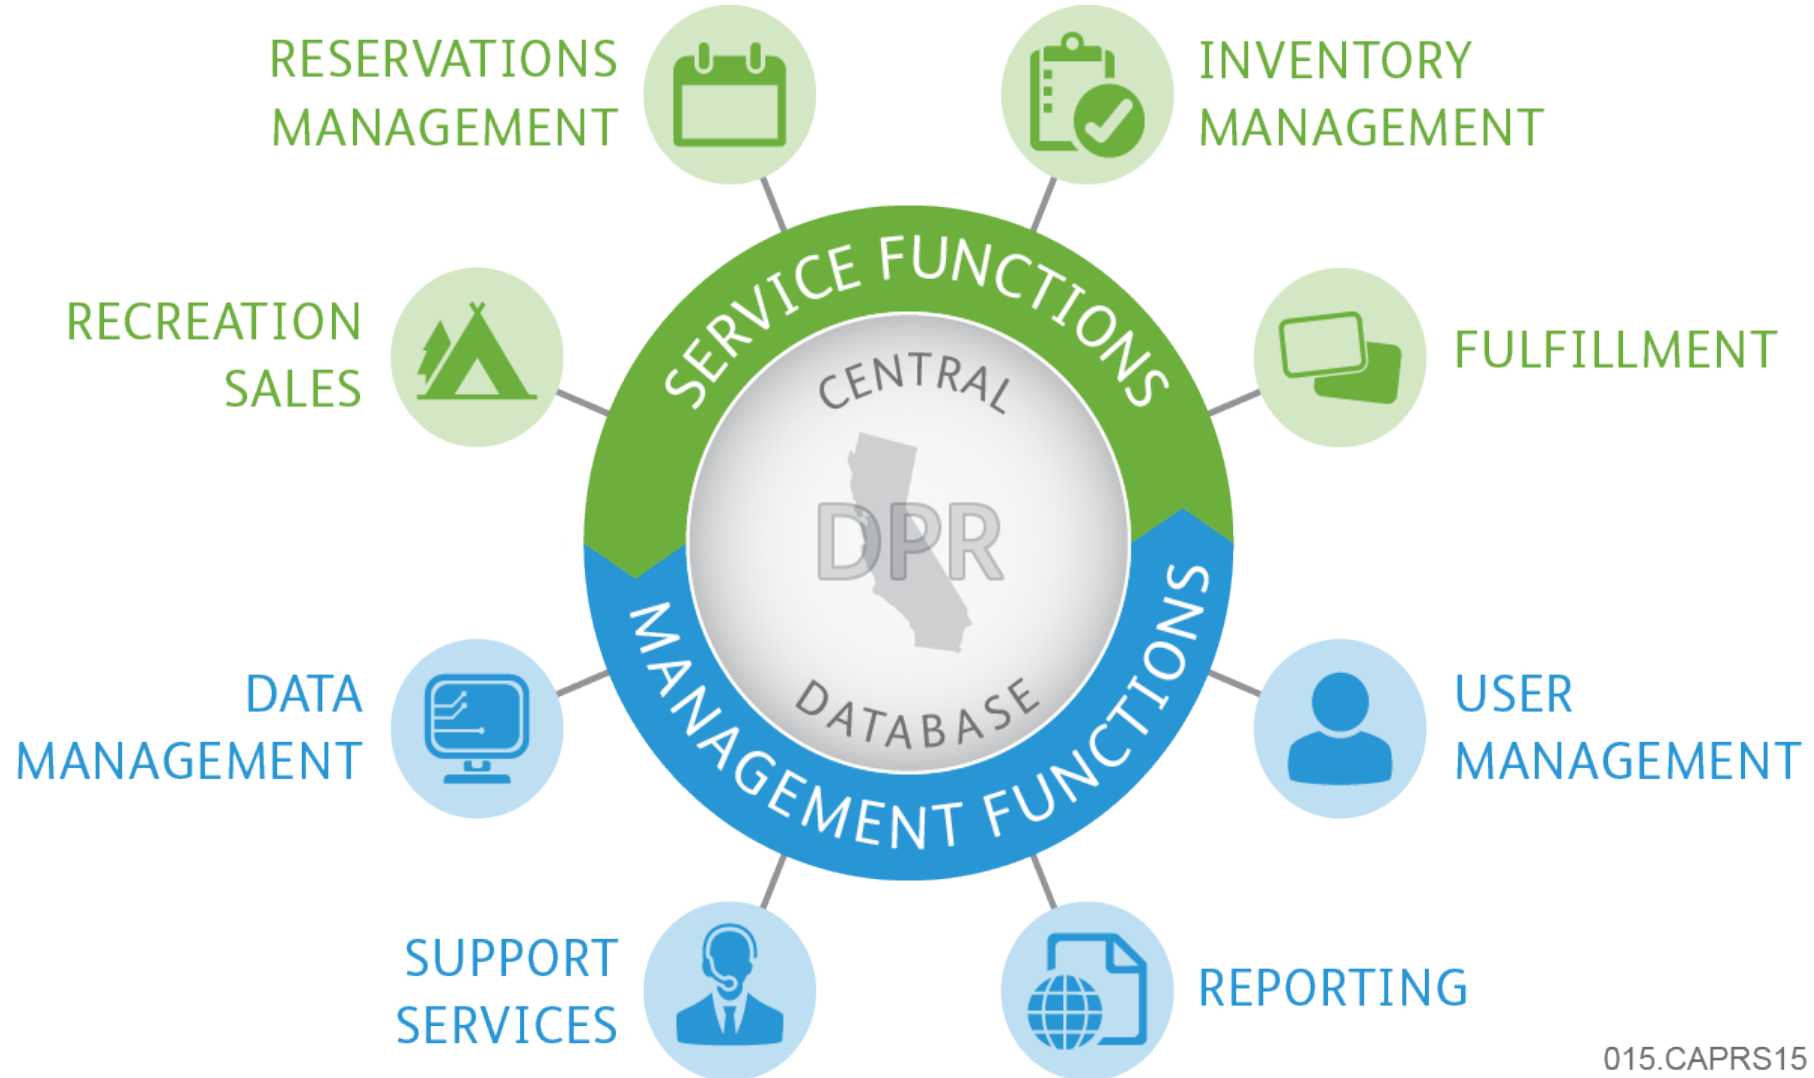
RESERVATIONS MANAGEMENT

INVENTORY MANAGEMENT

RECREATION SALES

SERVICE FUNCTIONS

CENTRAL

DPR

DATABASE

FULFILLMENT

MANAGEMENT FUNCTIONS

DATA MANAGEMENT

USER MANAGEMENT

SUPPORT SERVICES

REPORTING

015.CAPRS15